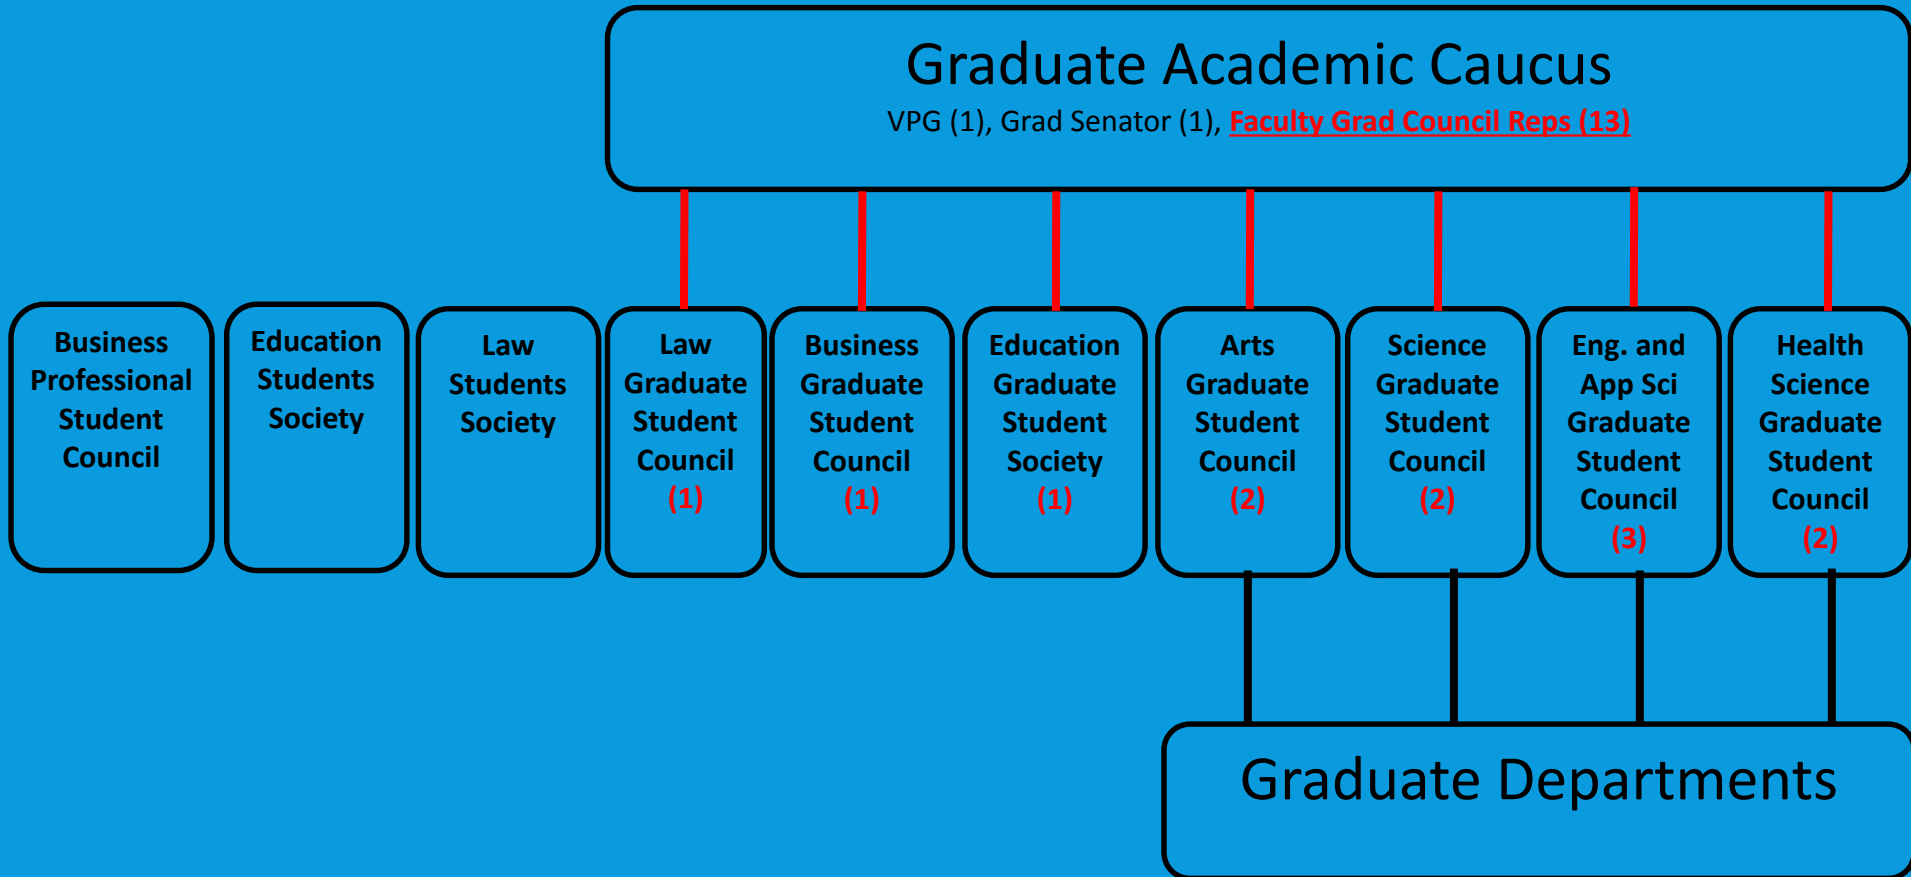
Graduate Academic Caucus
VPG (1), Grad Senator (1), Faculty Grad Council Reps (13)

Business Professional Student Council

Education Students Society

Law Students Society

Law Graduate Student Council (1)

Business Graduate Student Council (1)

Education Graduate Student Society (1)

Arts Graduate Student Council (2)

Science Graduate Student Council (2)

Eng. and App Sci Graduate Student Council (3)

Health Science Graduate Student Council (2)

Graduate Departments